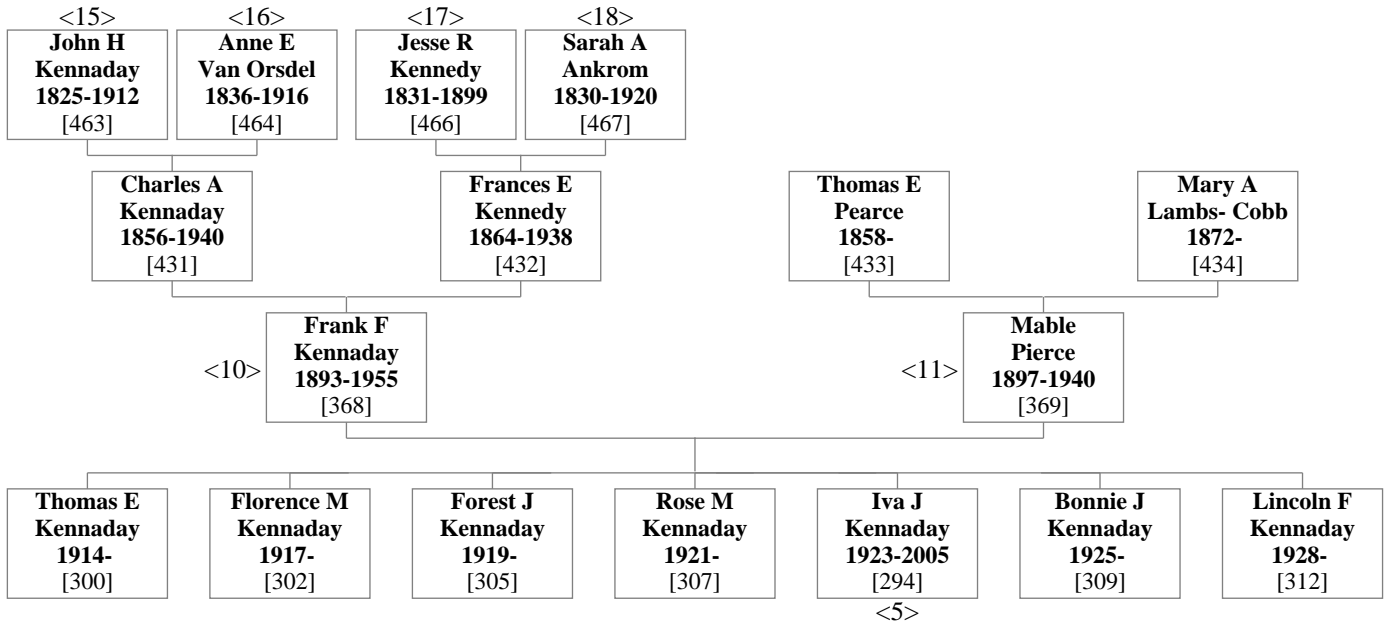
<15>
John H
Kennaday
1825-1912
[463]

<16>
Anne E
Van Orsdel
1836-1916
[464]

<17>
Jesse R
Kennedy
1831-1899
[466]

<18>
Sarah A
Ankrom
1830-1920
[467]

Charles A
Kennaday
1856-1940
[431]

Frances E
Kennedy
1864-1938
[432]

Thomas E
Pearce
1858-
[433]

Mary A
Lambs- Cobb
1872-
[434]

<10>
Frank F
Kennaday
1893-1955
[368]

<11>
Mable
Pierce
1897-1940
[369]

Thomas E
Kennaday
1914-
[300]

Florence M
Kennaday
1917-
[302]

Forest J
Kennaday
1919-
[305]

Rose M
Kennaday
1921-
[307]

Iva J
Kennaday
1923-2005
[294]
<5>

Bonnie J
Kennaday
1925-
[309]

Lincoln F
Kennaday
1928-
[312]